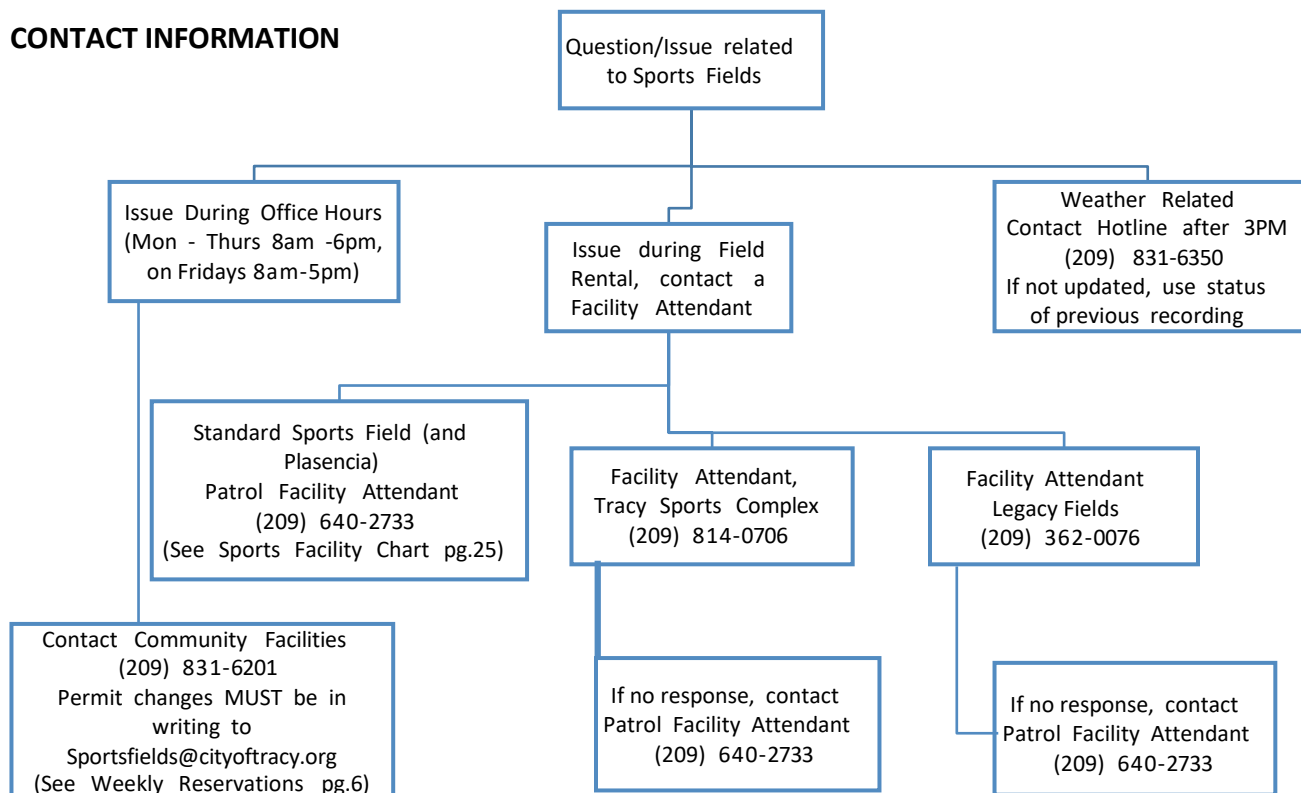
CONTACT INFORMATION

Question/Issue related to Sports Fields

Issue During Office Hours (Mon - Thurs 8am -6pm, on Fridays 8am-5pm)

Issue during Field Rental, contact a Facility Attendant

Weather Related Contact Hotline after 3PM (209) 831-6350 If not updated, use status of previous recording

Standard Sports Field (and Plasencia) Patrol Facility Attendant (209) 640-2733 (See Sports Facility Chart pg.25)

Facility Attendant, Tracy Sports Complex (209) 814-0706

Facility Attendant Legacy Fields (209) 362-0076

Contact Community Facilities (209) 831-6201 Permit changes MUST be in writing to Sportsfields@cityoftracy.org (See Weekly Reservations pg.6)

If no response, contact Patrol Facility Attendant (209) 640-2733

If no response, contact Patrol Facility Attendant (209) 640-2733